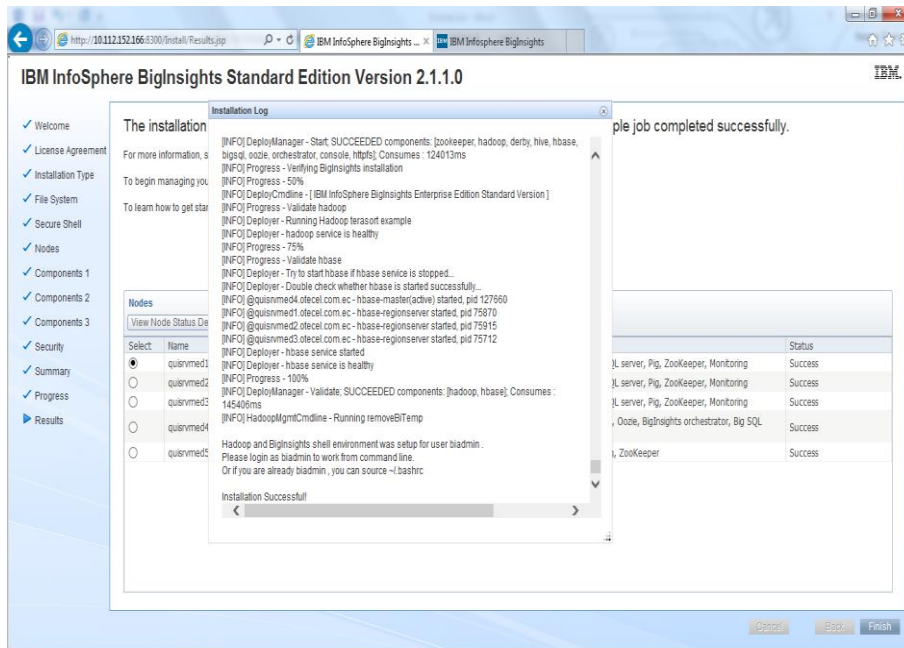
http://10.112.152.166:8300/Install/Results.jsp
IBM InfoSphere BigInsights ... ×
IBM Infosphere BigInsights

IBM InfoSphere BigInsights Standard Edition Version 2.1.1.0

IBM.

✓ Welcome
✓ License Agreement
✓ Installation Type
✓ File System
✓ Secure Shell
✓ Nodes
✓ Components 1
✓ Components 2
✓ Components 3
✓ Security
✓ Summary
✓ Progress
▶ Results

The installation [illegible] ple job completed successfully.

For more information, s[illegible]

To begin managing you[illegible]

To learn how to get star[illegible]

Nodes

View Node Status De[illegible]

| Select | Name | | Status |
|---|---|---|---|
| ◉ | quisrvmed1 | )L server, Pig, ZooKeeper, Monitoring | Success |
| ○ | quisrvmed2 | )L server, Pig, ZooKeeper, Monitoring | Success |
| ○ | quisrvmed3 | )L server, Pig, ZooKeeper, Monitoring | Success |
| ○ | quisrvmed4 | , Oozie, BigInsights orchestrator, Big SQL | Success |
| ○ | quisrvmed5 | , ZooKeeper | Success |

Installation Log

[INFO] DeployManager - Start; SUCCEEDED components: [zookeeper, hadoop, derby, hive, hbase, bigsql, oozie, orchestrator, console, httpfs]; Consumes : 124013ms
[INFO] Progress - Verifying BigInsights installation
[INFO] Progress - 50%
[INFO] DeployCmdline - [ IBM InfoSphere BigInsights Enterprise Edition Standard Version ]
[INFO] Progress - Validate hadoop
[INFO] Deployer - Running Hadoop terasort example
[INFO] Deployer - hadoop service is healthy
[INFO] Progress - 75%
[INFO] Progress - Validate hbase
[INFO] Deployer - Try to start hbase if hbase service is stopped...
[INFO] Deployer - Double check whether hbase is started successfully...
[INFO] @quisrvmed4.otecel.com.ec - hbase-master(active) started, pid 127660
[INFO] @quisrvmed1.otecel.com.ec - hbase-regionserver started, pid 75870
[INFO] @quisrvmed2.otecel.com.ec - hbase-regionserver started, pid 75915
[INFO] @quisrvmed3.otecel.com.ec - hbase-regionserver started, pid 75712
[INFO] Deployer - hbase service started
[INFO] Deployer - hbase service is healthy
[INFO] Progress - 100%
[INFO] DeployManager - Validate; SUCCEEDED components: [hadoop, hbase]; Consumes : 145406ms
[INFO] HadoopMgmtCmdline - Running removeBITemp

Hadoop and BigInsights shell environment was setup for user biadmin .
Please login as biadmin to work from command line.
Or if you are already biadmin , you can source ~/.bashrc

Installation Successful!

Cancel Back Finish